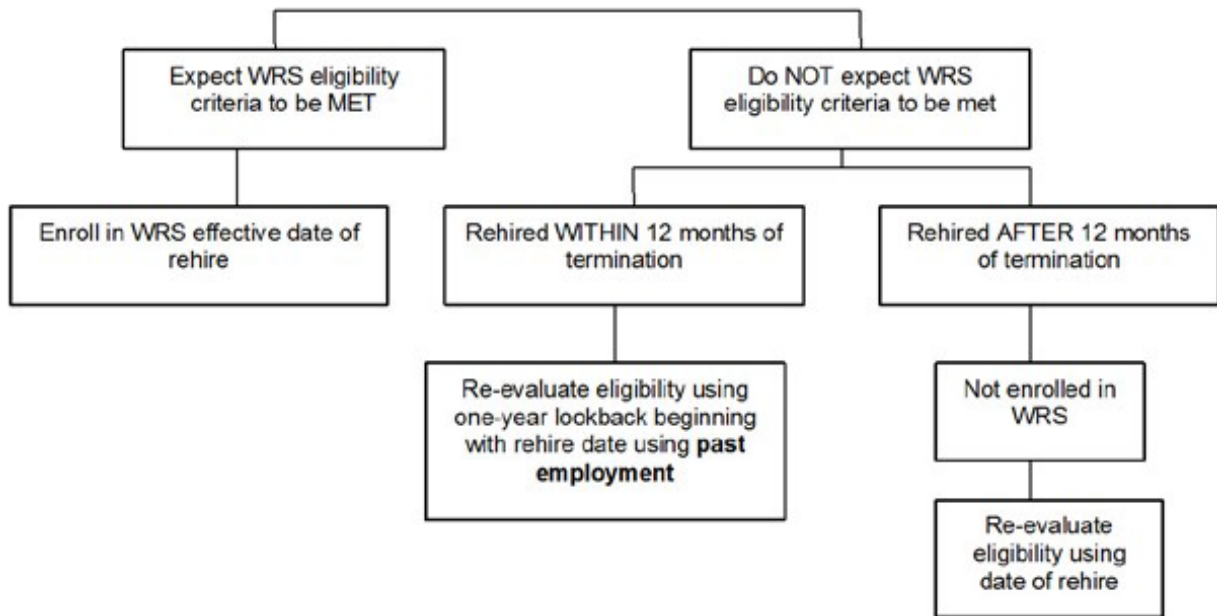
Expect WRS eligibility criteria to be MET

Do NOT expect WRS eligibility criteria to be met

Enroll in WRS effective date of rehire

Rehired WITHIN 12 months of termination

Rehired AFTER 12 months of termination

Re-evaluate eligibility using one-year lookback beginning with rehire date using **past employment**

Not enrolled in WRS

Re-evaluate eligibility using date of rehire